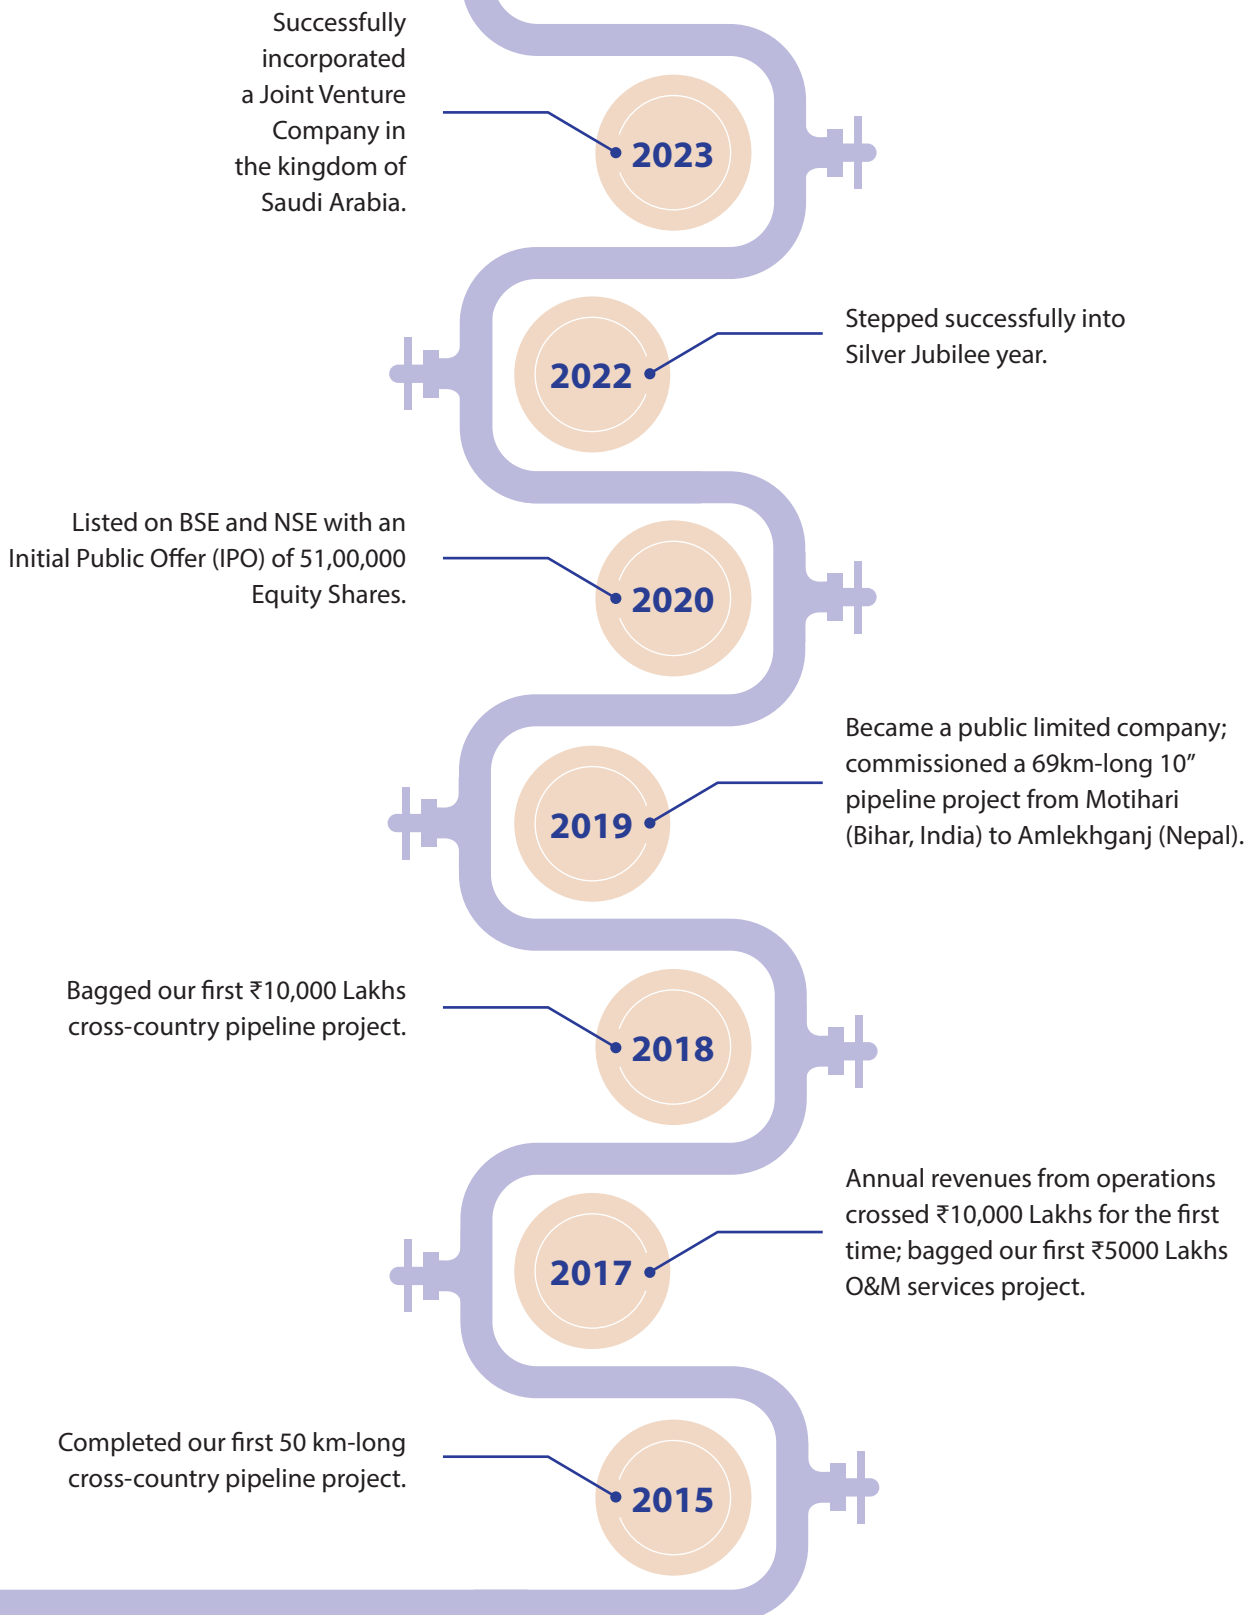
Successfully incorporated a Joint Venture Company in the kingdom of Saudi Arabia.

2023

2022

Stepped successfully into Silver Jubilee year.

Listed on BSE and NSE with an Initial Public Offer (IPO) of 51,00,000 Equity Shares.

2020

2019

Became a public limited company; commissioned a 69km-long 10” pipeline project from Motihari (Bihar, India) to Amlekhganj (Nepal).

Bagged our first ₹10,000 Lakhs cross-country pipeline project.

2018

2017

Annual revenues from operations crossed ₹10,000 Lakhs for the first time; bagged our first ₹5000 Lakhs O&M services project.

Completed our first 50 km-long cross-country pipeline project.

2015